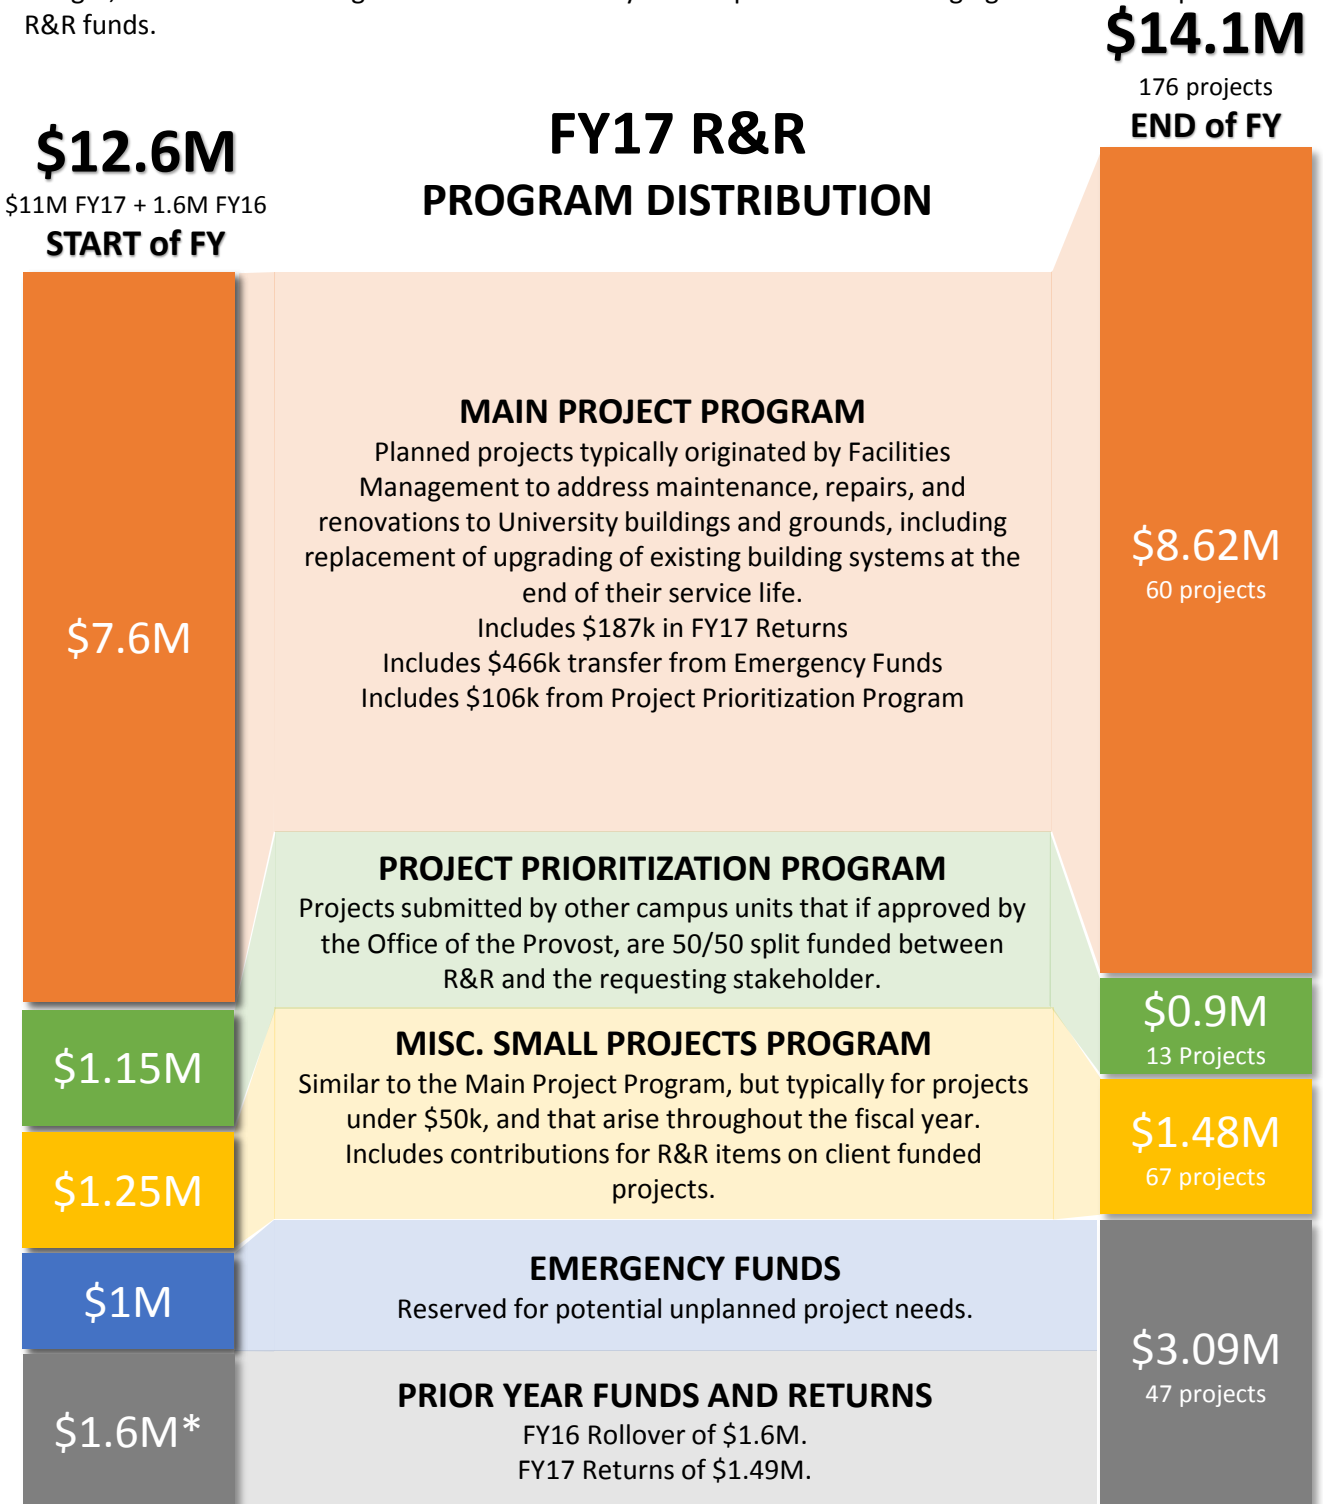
R&R funds.

$12.6M
$11M FY17 + 1.6M FY16
START of FY

FY17 R&R
PROGRAM DISTRIBUTION

$14.1M
176 projects
END of FY

$7.6M

MAIN PROJECT PROGRAM
Planned projects typically originated by Facilities Management to address maintenance, repairs, and renovations to University buildings and grounds, including replacement of upgrading of existing building systems at the end of their service life.
Includes $187k in FY17 Returns
Includes $466k transfer from Emergency Funds
Includes $106k from Project Prioritization Program

$8.62M
60 projects

$1.15M

PROJECT PRIORITIZATION PROGRAM
Projects submitted by other campus units that if approved by the Office of the Provost, are 50/50 split funded between R&R and the requesting stakeholder.

$0.9M
13 Projects

$1.25M

MISC. SMALL PROJECTS PROGRAM
Similar to the Main Project Program, but typically for projects under $50k, and that arise throughout the fiscal year. Includes contributions for R&R items on client funded projects.

$1.48M
67 projects

$1M

EMERGENCY FUNDS
Reserved for potential unplanned project needs.

$1.6M*

PRIOR YEAR FUNDS AND RETURNS
FY16 Rollover of $1.6M.
FY17 Returns of $1.49M.

$3.09M
47 projects